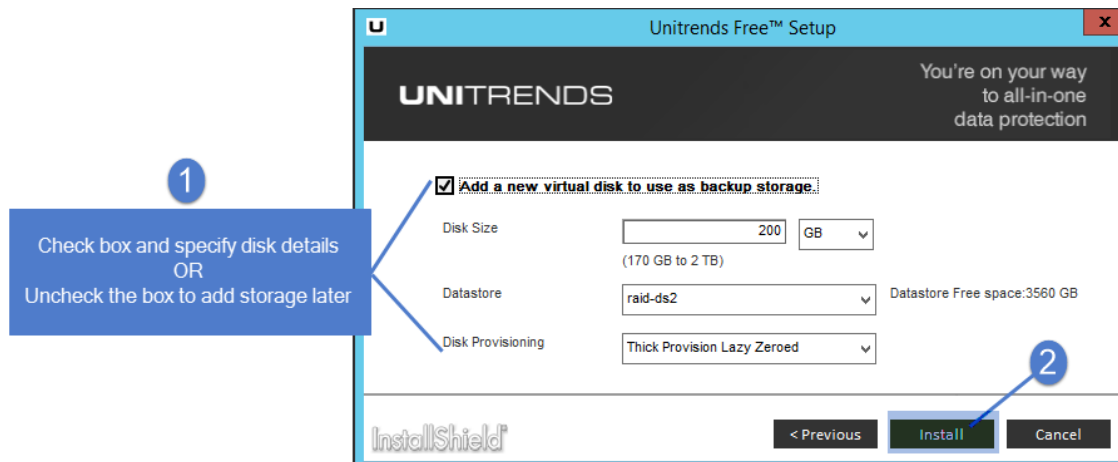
1

Check box and specify disk details
OR
Uncheck the box to add storage later

U Unitrends Free™ Setup

UNITRENDS

You're on your way to all-in-one data protection

☑ Add a new virtual disk to use as backup storage.

Disk Size 200 GB
(170 GB to 2 TB)

Datastore raid-ds2 Datastore Free space:3560 GB

Disk Provisioning Thick Provision Lazy Zeroed

2

InstallShield

< Previous Install Cancel